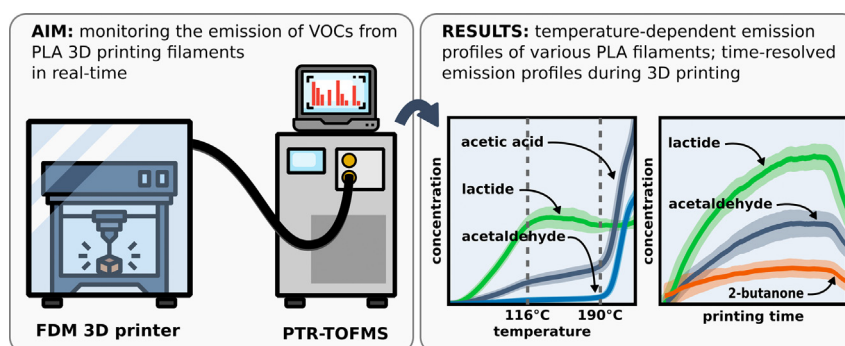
AIM: monitoring the emission of VOCs from PLA 3D printing filaments in real-time

FDM 3D printer

PTR-TOFMS

RESULTS: temperature-dependent emission profiles of various PLA filaments; time-resolved emission profiles during 3D printing

concentration

acetic acid

lactide

acetaldehyde

116°C

190°C

temperature

concentration

lactide

acetaldehyde

2-butanone

printing time